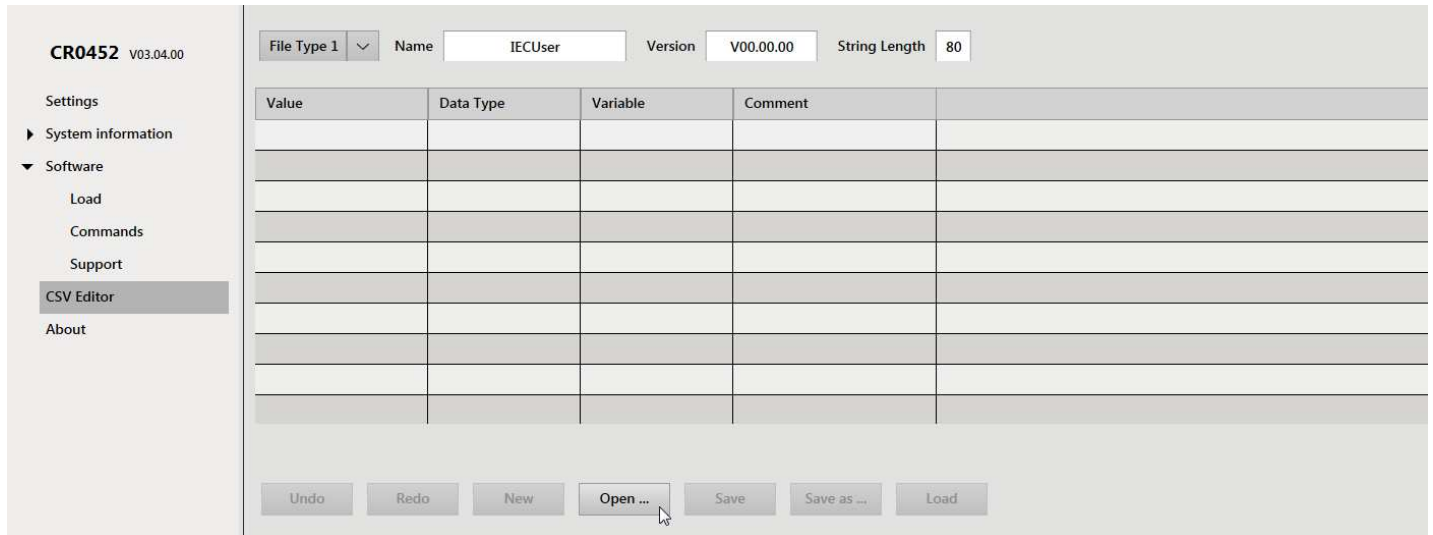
CR0452 V03.04.00

Settings
System information
Software
Load
Commands
Support
CSV Editor
About

File Type 1 Name IECUser Version V00.00.00 String Length 80

| Value | Data Type | Variable | Comment | |
|---|---|---|---|---|
| | | | | |
| | | | | |
| | | | | |
| | | | | |
| | | | | |
| | | | | |
| | | | | |
| | | | | |
| | | | | |
| | | | | |

Undo Redo New Open ... Save Save as ... Load